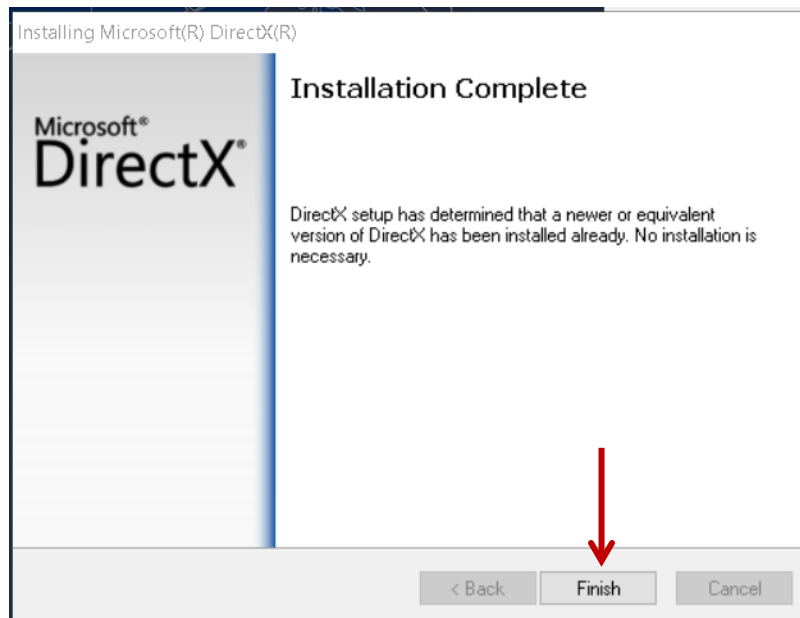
Installing Microsoft(R) DirectX(R)

Microsoft®
DirectX®

Installation Complete

DirectX setup has determined that a newer or equivalent version of DirectX has been installed already. No installation is necessary.

< Back

Finish

Cancel